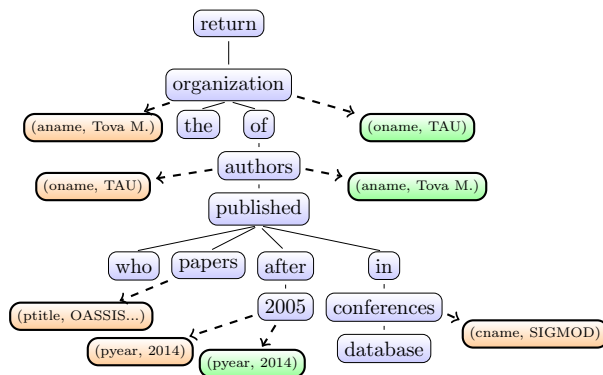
return

organization

(aname, Tova M.)

the

of

(oname, TAU)

(oname, TAU)

authors

(aname, Tova M.)

published

who

papers

after

in

(ptitle, OASSIS...)

2005

conferences

(cname, SIGMOD)

(pyear, 2014)

(pyear, 2014)

database